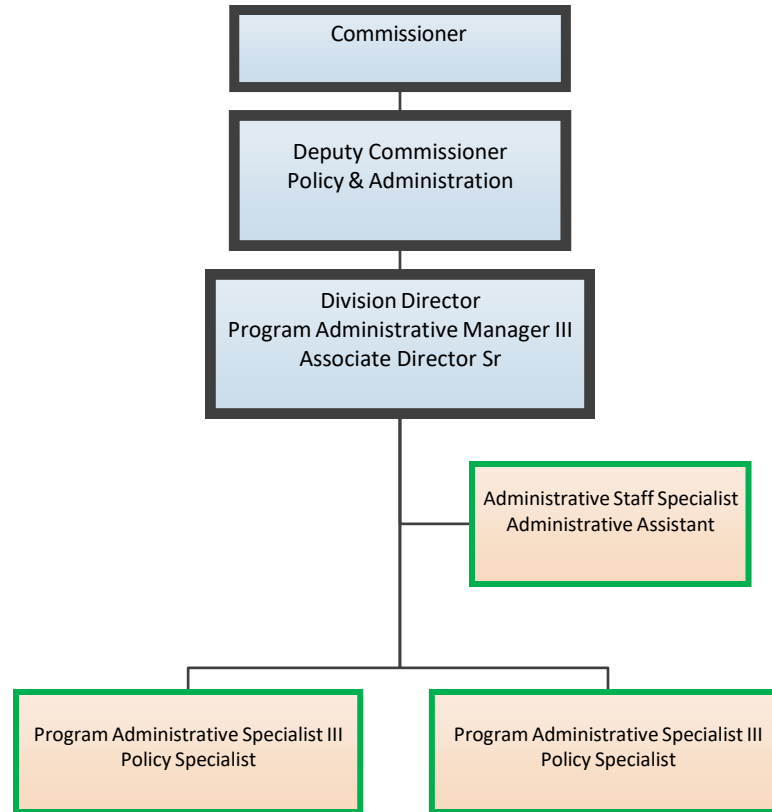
Commissioner

Deputy Commissioner
Policy & Administration

Division Director
Program Administrative Manager III
Associate Director Sr

Administrative Staff Specialist
Administrative Assistant

Program Administrative Specialist III
Policy Specialist

Program Administrative Specialist III
Policy Specialist